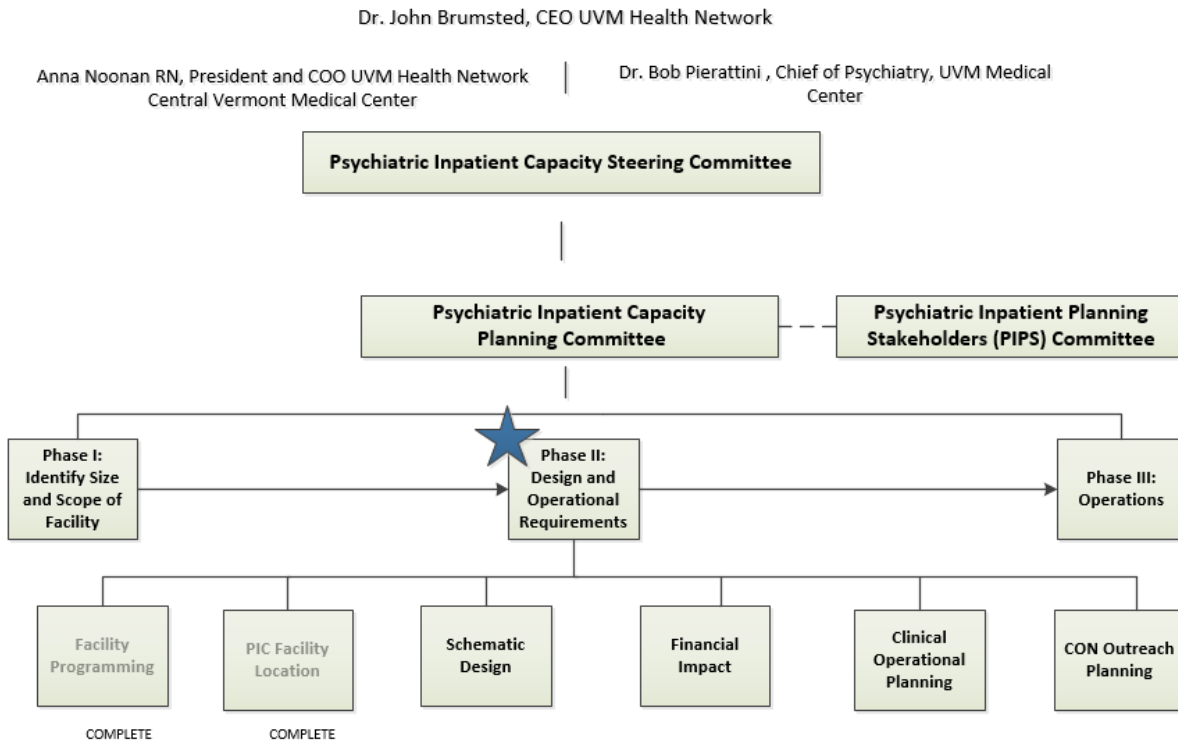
Dr. John Brumsted, CEO UVM Health Network

Anna Noonan RN, President and COO UVM Health Network Central Vermont Medical Center

Dr. Bob Pierattini , Chief of Psychiatry, UVM Medical Center

Psychiatric Inpatient Capacity Steering Committee

Psychiatric Inpatient Capacity Planning Committee

Psychiatric Inpatient Planning Stakeholders (PIPS) Committee

Phase I: Identify Size and Scope of Facility

Phase II: Design and Operational Requirements

Phase III: Operations

Facility Programming

COMPLETE

PIC Facility Location

COMPLETE

Schematic Design

Financial Impact

Clinical Operational Planning

CON Outreach Planning